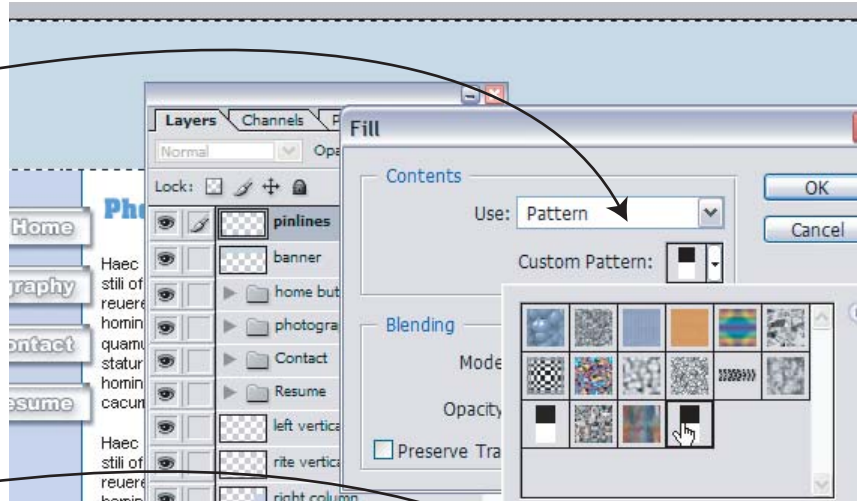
Layers Channels
Normal Opa
Lock:
pinlines
banner
home but
photogra
Contact
Resume
left vertica
rite vertica
right column

Home
graphy
ontact
esume

Ph

Haec stili of reuere homin quamu statur homin cacum

Haec stili of reuere homin

Fill
Contents
Use: Pattern
Custom Pattern:
Blending
Mode
Opacity
Preserve Tra
OK
Cancel